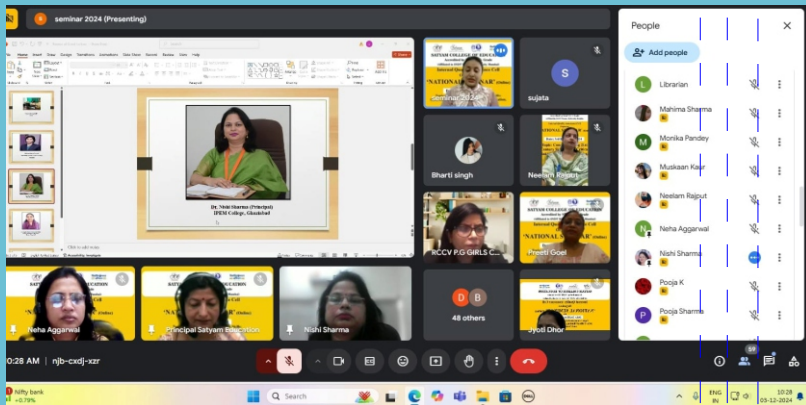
seminar 2024 (Presenting)

Dr. Nishi Sharma (Principal)
IPEM College, Ghaziabad

seminar 2024
sujeta
Bharti singh
Neelam Rajput
RCCV P.G GIRLS C...
Preeti Goel
Neha Aggarwal
Principal Satyam Education
Nishi Sharma
48 others
Jyoti Dhor

SATYAM COLLEGE OF EDUCATION
"NATIONAL SEMINAR"

People
Add people
Librarian
Mahima Sharma
Monika Pandey
Muskaan Kaur
Neelam Rajput
Neha Aggarwal
Nishi Sharma
Pooja K
Pooja Sharma

0:28 AM | njb-cxdj-xzr

Nifty bank
+0.79%
Search
ENG IN
10:28
05-12-2024